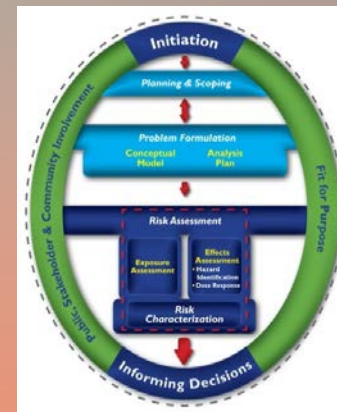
Initiation

Planning & Scoping

Problem Formulation

Conceptual Model

Analysis Plan

Risk Assessment

Exposure Assessment

Effects Assessment
• Hazard Identification
• Dose Response

Risk Characterization

Informing Decisions

Public, Stakeholder & Community Involvement

Fit for Purpose